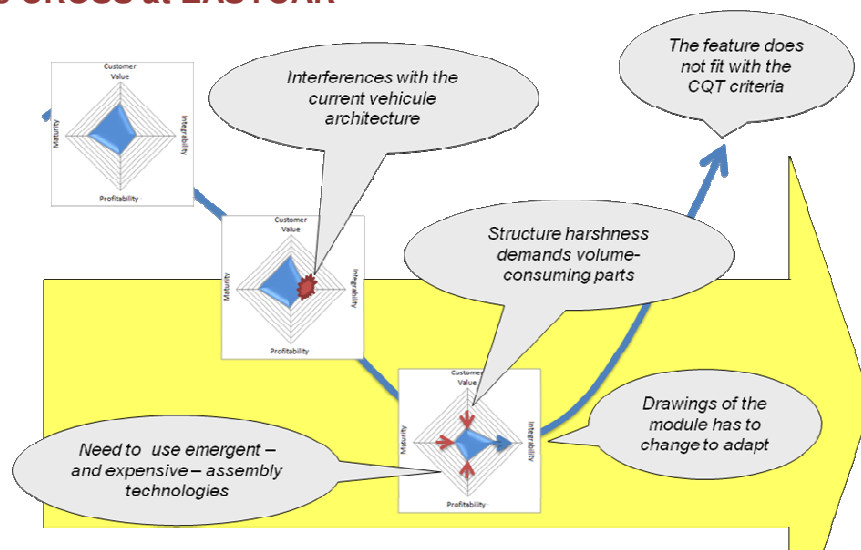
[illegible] CROSS at EASYCAR

Customer Value
Maturity
Integrability
Profitability

Interferences with the current vehicule architecture

Customer Value
Maturity
Integrability
Profitability

The feature does not fit with the CQT criteria

Structure harshness demands volume-consuming parts

Customer Value
Maturity
Integrability
Profitability

Drawings of the module has to change to adapt

Need to use emergent – and expensive – assembly technologies